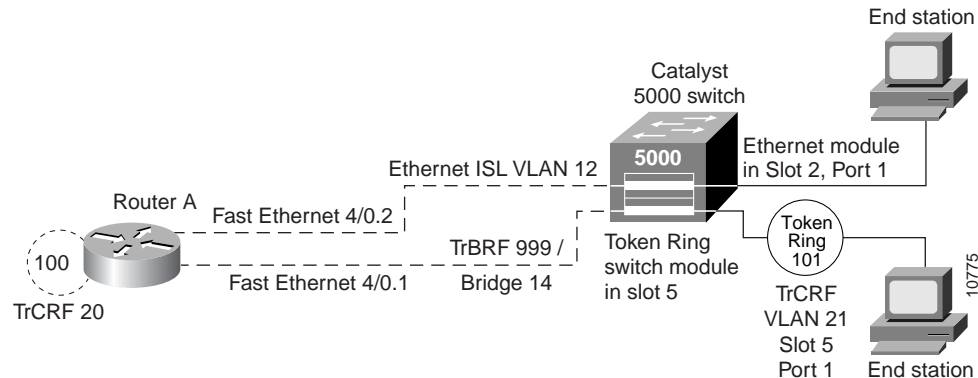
End station

Catalyst 5000 switch

5000

Ethernet module in Slot 2, Port 1

Ethernet ISL VLAN 12

Router A

Fast Ethernet 4/0.2

100

TrCRF 20

Fast Ethernet 4/0.1

TrBRF 999 / Bridge 14

Token Ring switch module in slot 5

Token Ring 101

TrCRF VLAN 21 Slot 5 Port 1

End station

10775